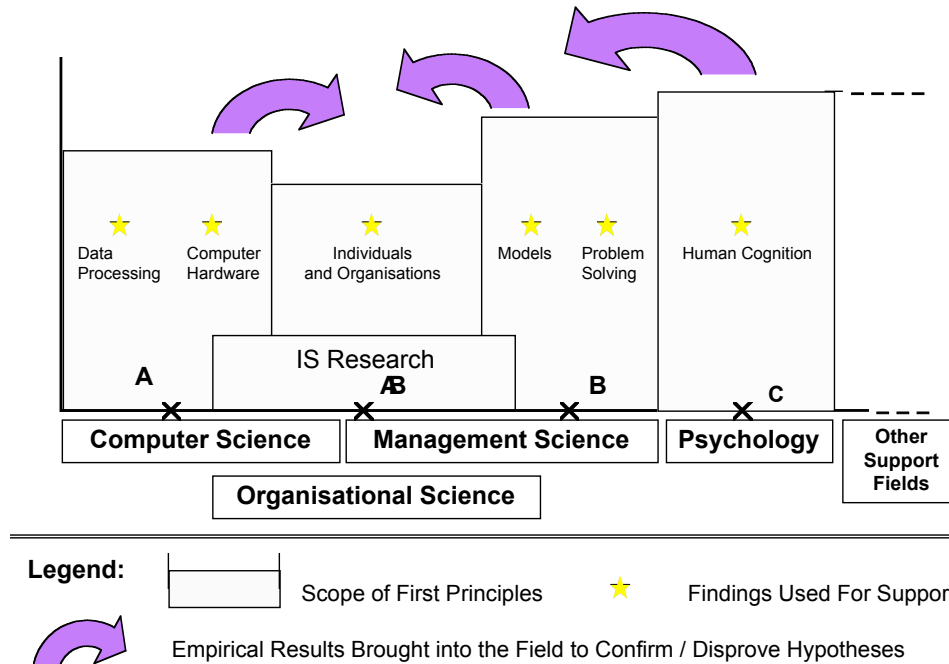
Data Processing
Computer Hardware
Individuals and Organisations
Models
Problem Solving
Human Cognition

IS Research

A
AB
B
C

Computer Science
Management Science
Psychology
Other Support Fields
Organisational Science

Legend:
Scope of First Principles
Findings Used For Suppor
Empirical Results Brought into the Field to Confirm / Disprove Hypotheses